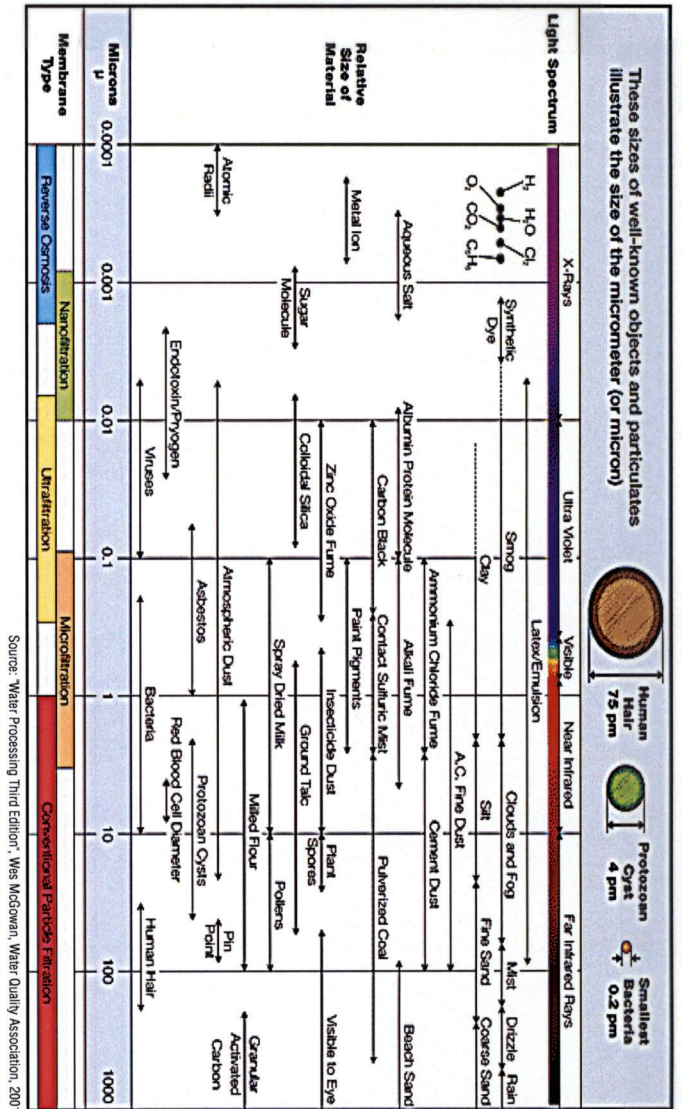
These sizes of well-known objects and particulates illustrate the size of the micrometer (or micron)

Human Hair 75 pm

Protozoan Cyst 4 pm

Smallest Bacteria 0.2 pm

Light Spectrum

X-Rays

Ultra Violet

Visible

Near Infrared

Far Infrared Rays

Relative Size of Material

$H_2$ $H_2O$ $Cl_2$

$O_2$ $CO_2$ $C_3H_8$

Atomic Radii

Metal Ion

Aqueous Salt

Sugar Molecule

Synthetic Dye

Endotoxin/Pyrogen

Albumin Protein Molecule

Colloidal Silica

Viruses

Carbon Black

Zinc Oxide Fume

Smog

Clay

Ammonium Chloride Fume

Latex/Emulsion

Alkali Fume

Contact Sulfuric Mist

Paint Pigments

Atmospheric Dust

Asbestos

Spray Dried Milk

Insecticide Dust

Bacteria

A.C. Fine Dust

Ground Talc

Red Blood Cell Diameter

Protozoan Cysts

Milled Flour

Clouds and Fog

Silt

Cement Dust

Plant Spores

Pollens

Pulverized Coal

Mist

Fine Sand

Pin Point

Human Hair

Drizzle

Rain

Coarse Sand

Beach Sand

Visible to Eye

Granular Activated Carbon

Microns μ

0.0001

0.001

0.01

0.1

1

10

100

1000

Membrane Type

Reverse Osmosis

Nanofiltration

Ultrafiltration

Microfiltration

Conventional Particle Filtration

Source: "Water Processing Third Edition", Wes McGowan, Water Quality Association, 200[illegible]